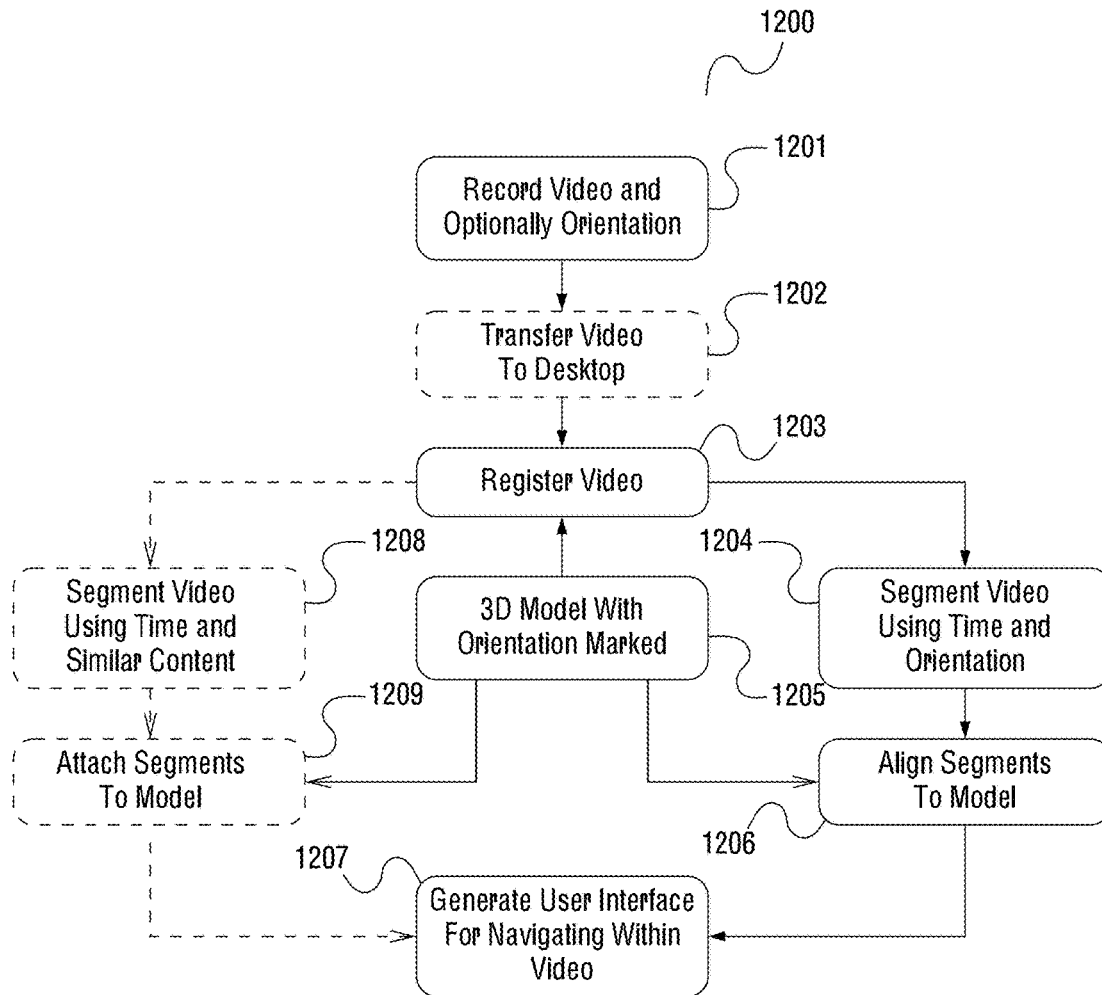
1200

1201

Record Video and Optionally Orientation

1202

Transfer Video To Desktop

1203

Register Video

1208

Segment Video Using Time and Similar Content

3D Model With Orientation Marked

1204

Segment Video Using Time and Orientation

1205

1209

Attach Segments To Model

Align Segments To Model

1206

1207

Generate User Interface For Navigating Within Video